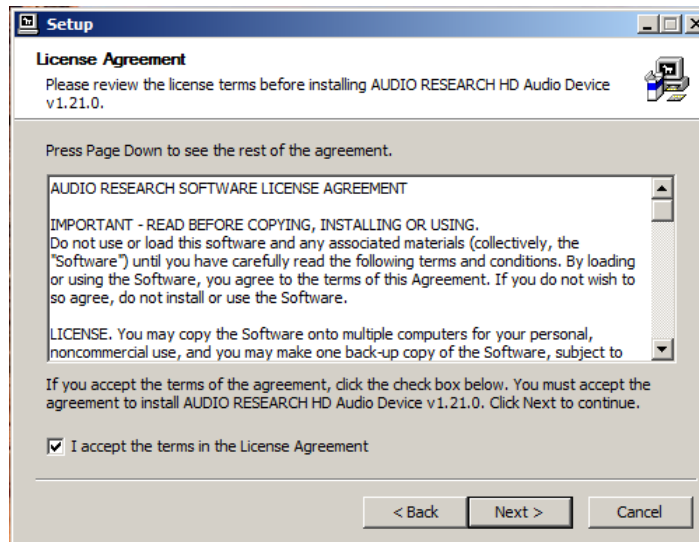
Setup

License Agreement

Please review the license terms before installing AUDIO RESEARCH HD Audio Device v1.21.0.

Press Page Down to see the rest of the agreement.

AUDIO RESEARCH SOFTWARE LICENSE AGREEMENT

IMPORTANT - READ BEFORE COPYING, INSTALLING OR USING.
Do not use or load this software and any associated materials (collectively, the "Software") until you have carefully read the following terms and conditions. By loading or using the Software, you agree to the terms of this Agreement. If you do not wish to so agree, do not install or use the Software.

LICENSE. You may copy the Software onto multiple computers for your personal, noncommercial use, and you may make one back-up copy of the Software, subject to

If you accept the terms of the agreement, click the check box below. You must accept the agreement to install AUDIO RESEARCH HD Audio Device v1.21.0. Click Next to continue.

I accept the terms in the License Agreement

< Back
Next >
Cancel